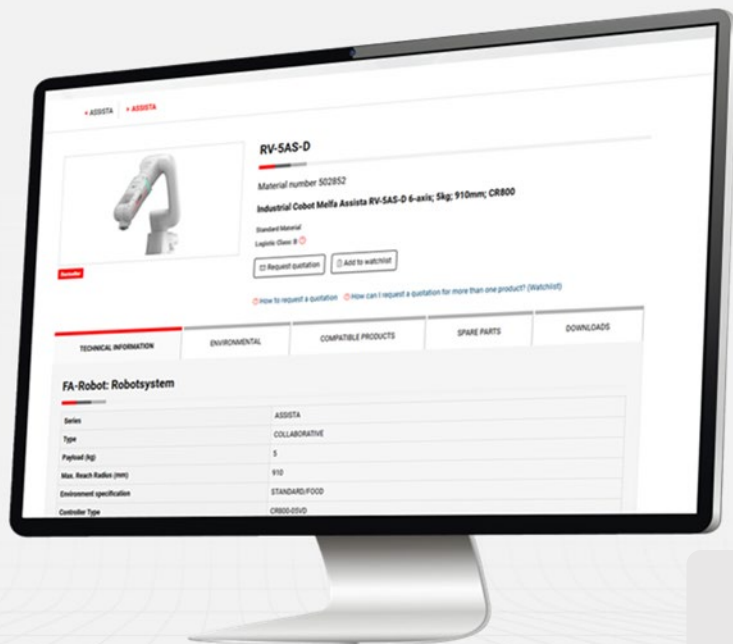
« ASSISTA | « ASSISTA

RV-5AS-D

Material number 502852

Industrial Cobot Melfa Assista RV-5AS-D 6-axis; 5kg; 910mm; CR800

Standard Material
Logistic Class: B

Bestseller

Request quotation
Add to watchlist

How to request a quotation
How can I request a quotation for more than one product? (Watchlist)

TECHNICAL INFORMATION
ENVIRONMENTAL
COMPATIBLE PRODUCTS
SPARE PARTS
DOWNLOADS

FA-Robot: Robotsystem

| | |
|---|---|
| Series | ASSISTA |
| Type | COLLABORATIVE |
| Payload (kg) | 5 |
| Max. Reach Radius (mm) | 910 |
| Environment specification | STANDARD/FOOD |
| Controller Type | CR800-05VD |